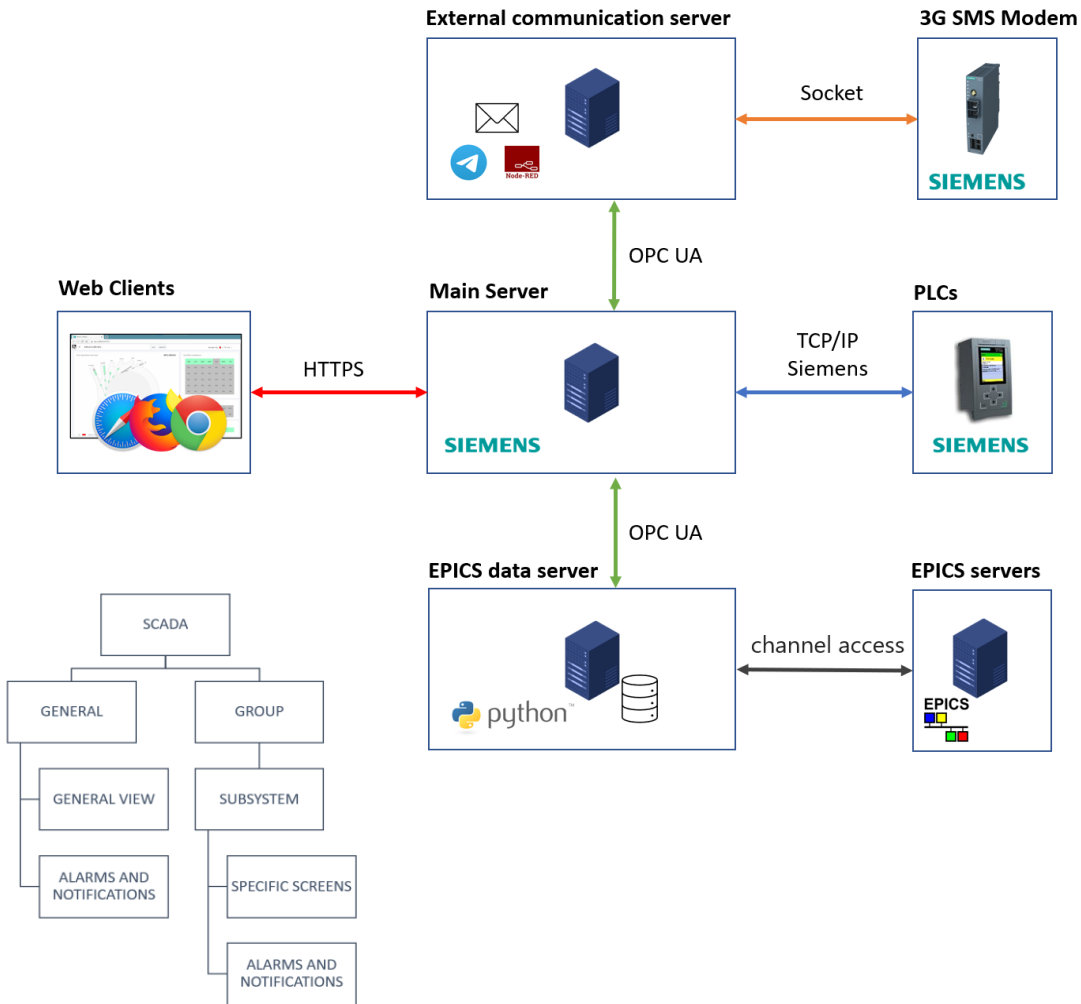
External communication server

Node-RED

3G SMS Modem

Socket

SIEMENS

OPC UA

Web Clients

Main Server

PLCs

HTTPS

TCP/IP
Siemens

SIEMENS

SIEMENS

OPC UA

EPICS data server

EPICS servers

channel access

python™

EPICS

SCADA

GENERAL

GROUP

GENERAL VIEW

SUBSYSTEM

ALARMS AND NOTIFICATIONS

SPECIFIC SCREENS

ALARMS AND NOTIFICATIONS